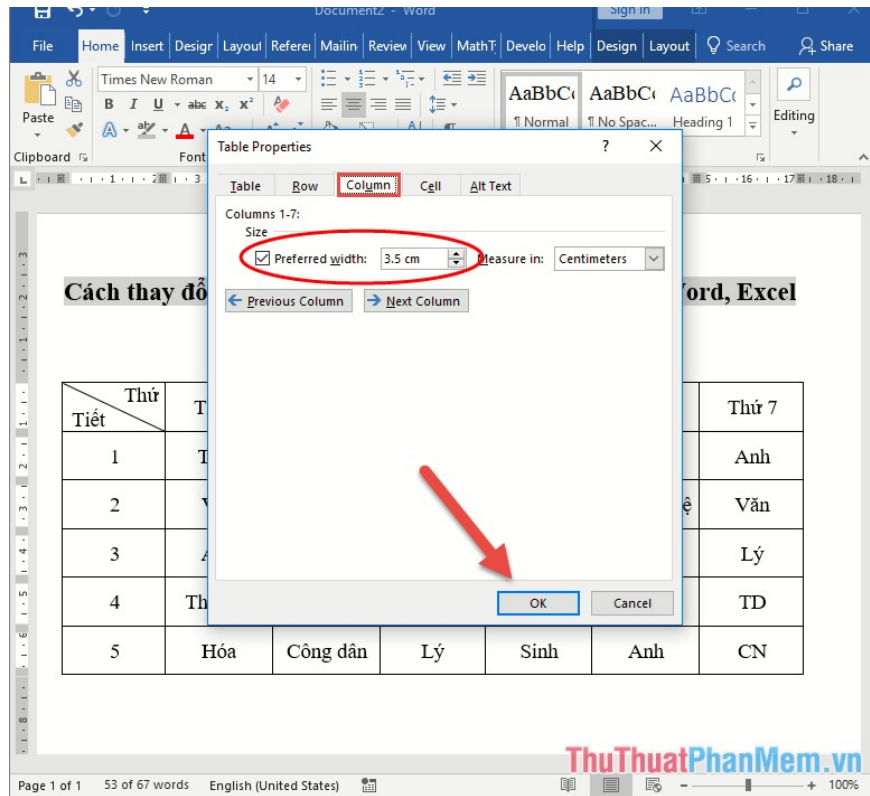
Document2 - Word
Sign in

File Home Insert Design Layout References Mailings Review View MathType Developer Help Design Layout Search Share

Times New Roman 14
Paste
AaBbCc AaBbCc AaBbCc
¶ Normal ¶ No Spac... Heading 1
Editing
Clipboard Font

Table Properties ? ✕
Table Row Column Cell Alt Text
Columns 1-7:
Size
Preferred width: 3.5 cm Measure in: Centimeters
Previous Column Next Column
OK Cancel

Cách thay đổ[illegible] Word, Excel

| Thứ Tiết | T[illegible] | | | | | Thứ 7 |
|---|---|---|---|---|---|---|
| 1 | T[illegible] | | | | | Anh |
| 2 | V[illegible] | | | | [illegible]ệ | Văn |
| 3 | A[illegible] | | | | | Lý |
| 4 | Th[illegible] | | | | | TD |
| 5 | Hóa | Công dân | Lý | Sinh | Anh | CN |

Page 1 of 1 53 of 67 words English (United States) 100%

ThuThuatPhanMem.vn